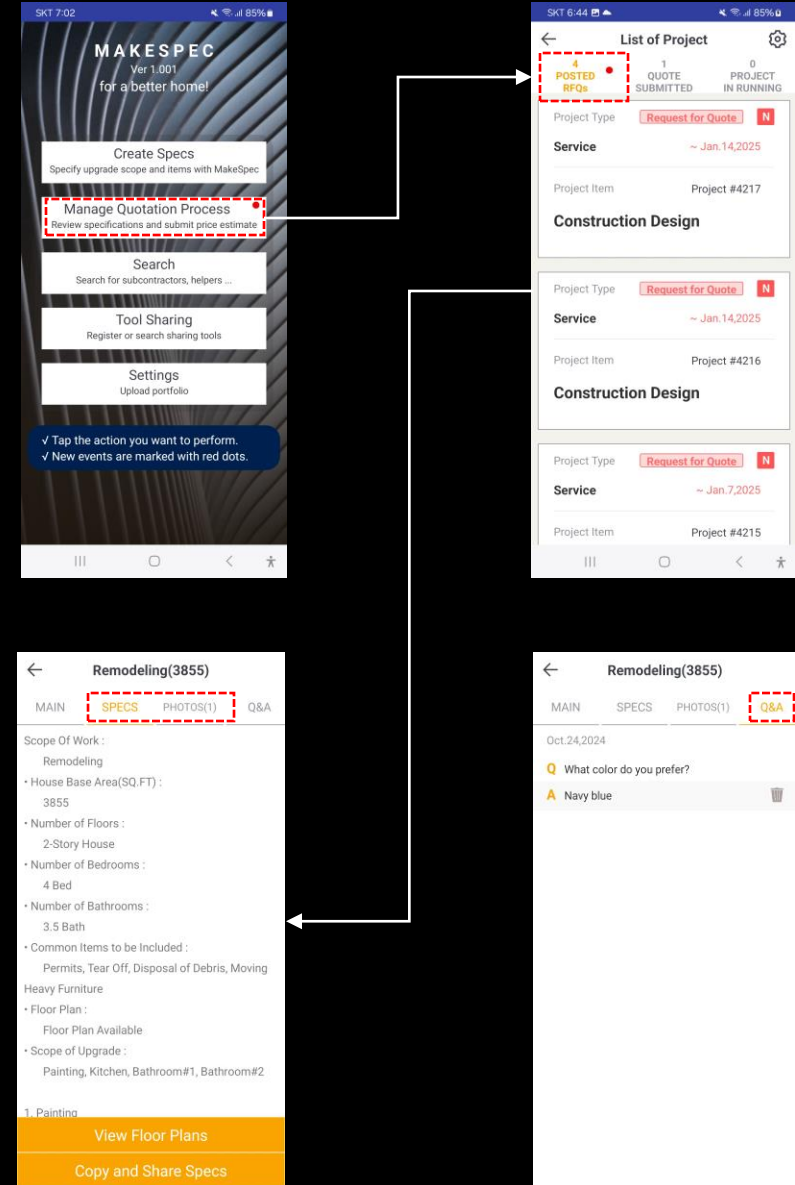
SKT 7:02 85%

MAKESPEC
Ver 1.001
for a better home!

Create Specs
Specify upgrade scope and items with MakeSpec

Manage Quotation Process
Review specifications and submit price estimate

Search
Search for subcontractors, helpers ...

Tool Sharing
Register or search sharing tools

Settings
Upload portfolio

√ Tap the action you want to perform.
√ New events are marked with red dots.

SKT 6:44 85%

List of Project

4 POSTED RFQs
1 QUOTE SUBMITTED
0 PROJECT IN RUNNING

Project Type Request for Quote N
Service ~ Jan.14,2025
Project Item Project #4217
Construction Design

Project Type Request for Quote N
Service ~ Jan.14,2025
Project Item Project #4216
Construction Design

Project Type Request for Quote N
Service ~ Jan.7,2025
Project Item Project #4215

Remodeling(3855)

MAIN SPECS PHOTOS(1) Q&A

Scope Of Work :
Remodeling
• House Base Area(SQ.FT) :
3855
• Number of Floors :
2-Story House
• Number of Bedrooms :
4 Bed
• Number of Bathrooms :
3.5 Bath
• Common Items to be Included :
Permits, Tear Off, Disposal of Debris, Moving Heavy Furniture
• Floor Plan :
Floor Plan Available
• Scope of Upgrade :
Painting, Kitchen, Bathroom#1, Bathroom#2

1. Painting

View Floor Plans
Copy and Share Specs

Remodeling(3855)

MAIN SPECS PHOTOS(1) Q&A

Oct.24,2024
Q What color do you prefer?
A Navy blue